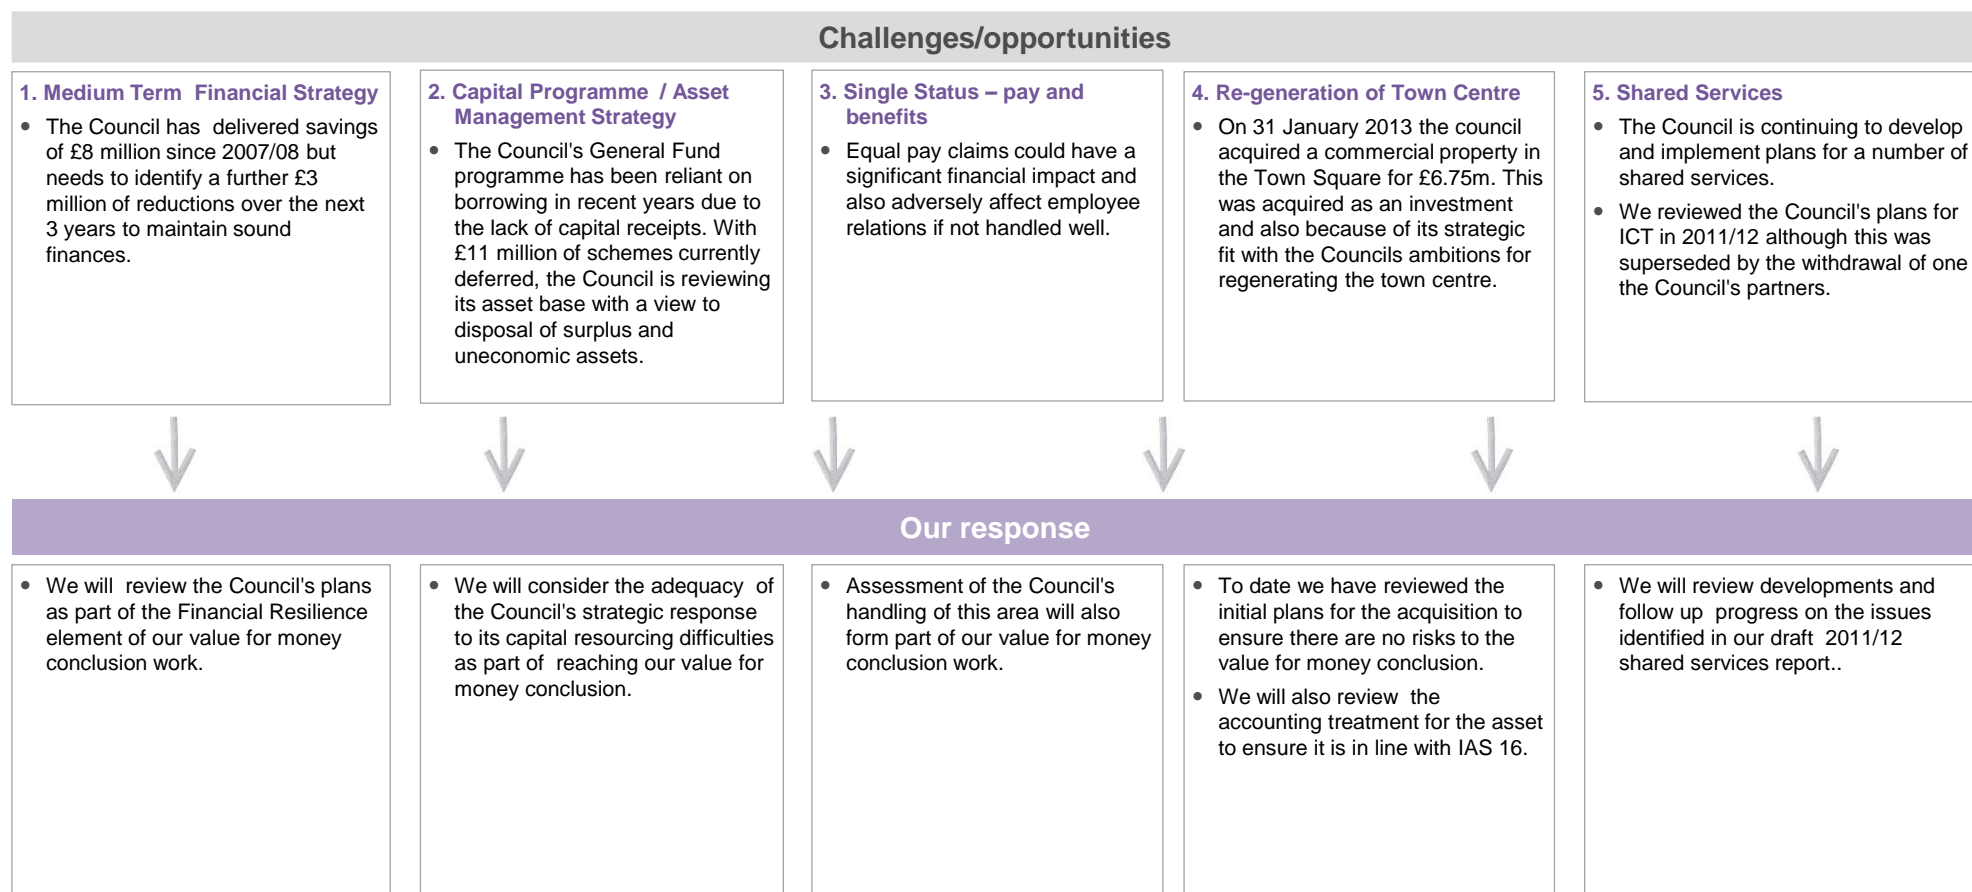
Challenges/opportunities

1. Medium Term Financial Strategy

- The Council has delivered savings of £8 million since 2007/08 but needs to identify a further £3 million of reductions over the next 3 years to maintain sound finances.

2. Capital Programme / Asset Management Strategy

- The Council's General Fund programme has been reliant on borrowing in recent years due to the lack of capital receipts. With £11 million of schemes currently deferred, the Council is reviewing its asset base with a view to disposal of surplus and uneconomic assets.

3. Single Status – pay and benefits

- Equal pay claims could have a significant financial impact and also adversely affect employee relations if not handled well.

4. Re-generation of Town Centre

- On 31 January 2013 the council acquired a commercial property in the Town Square for £6.75m. This was acquired as an investment and also because of its strategic fit with the Councils ambitions for regenerating the town centre.

5. Shared Services

- The Council is continuing to develop and implement plans for a number of shared services.
- We reviewed the Council's plans for ICT in 2011/12 although this was superseded by the withdrawal of one the Council's partners.

Our response

- We will review the Council's plans as part of the Financial Resilience element of our value for money conclusion work.

- We will consider the adequacy of the Council's strategic response to its capital resourcing difficulties as part of reaching our value for money conclusion.

- Assessment of the Council's handling of this area will also form part of our value for money conclusion work.

- To date we have reviewed the initial plans for the acquisition to ensure there are no risks to the value for money conclusion.
- We will also review the accounting treatment for the asset to ensure it is in line with IAS 16.

- We will review developments and follow up progress on the issues identified in our draft 2011/12 shared services report..